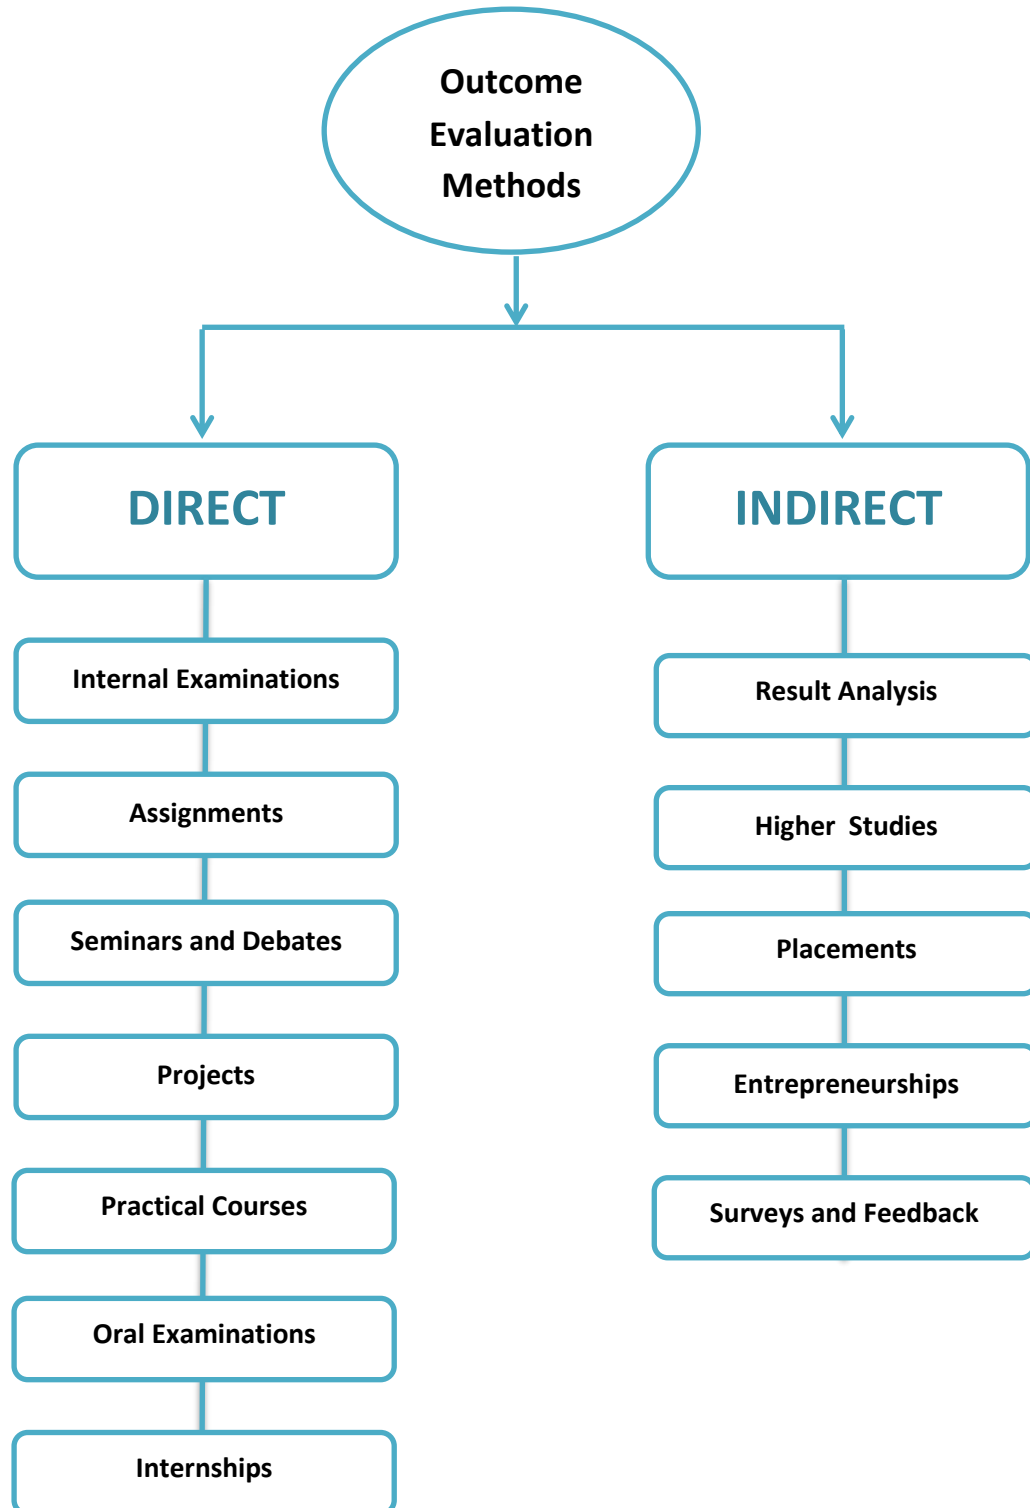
Outcome Evaluation Methods

DIRECT

Internal Examinations

Assignments

Seminars and Debates

Projects

Practical Courses

Oral Examinations

Internships

INDIRECT

Result Analysis

Higher Studies

Placements

Entrepreneurships

Surveys and Feedback